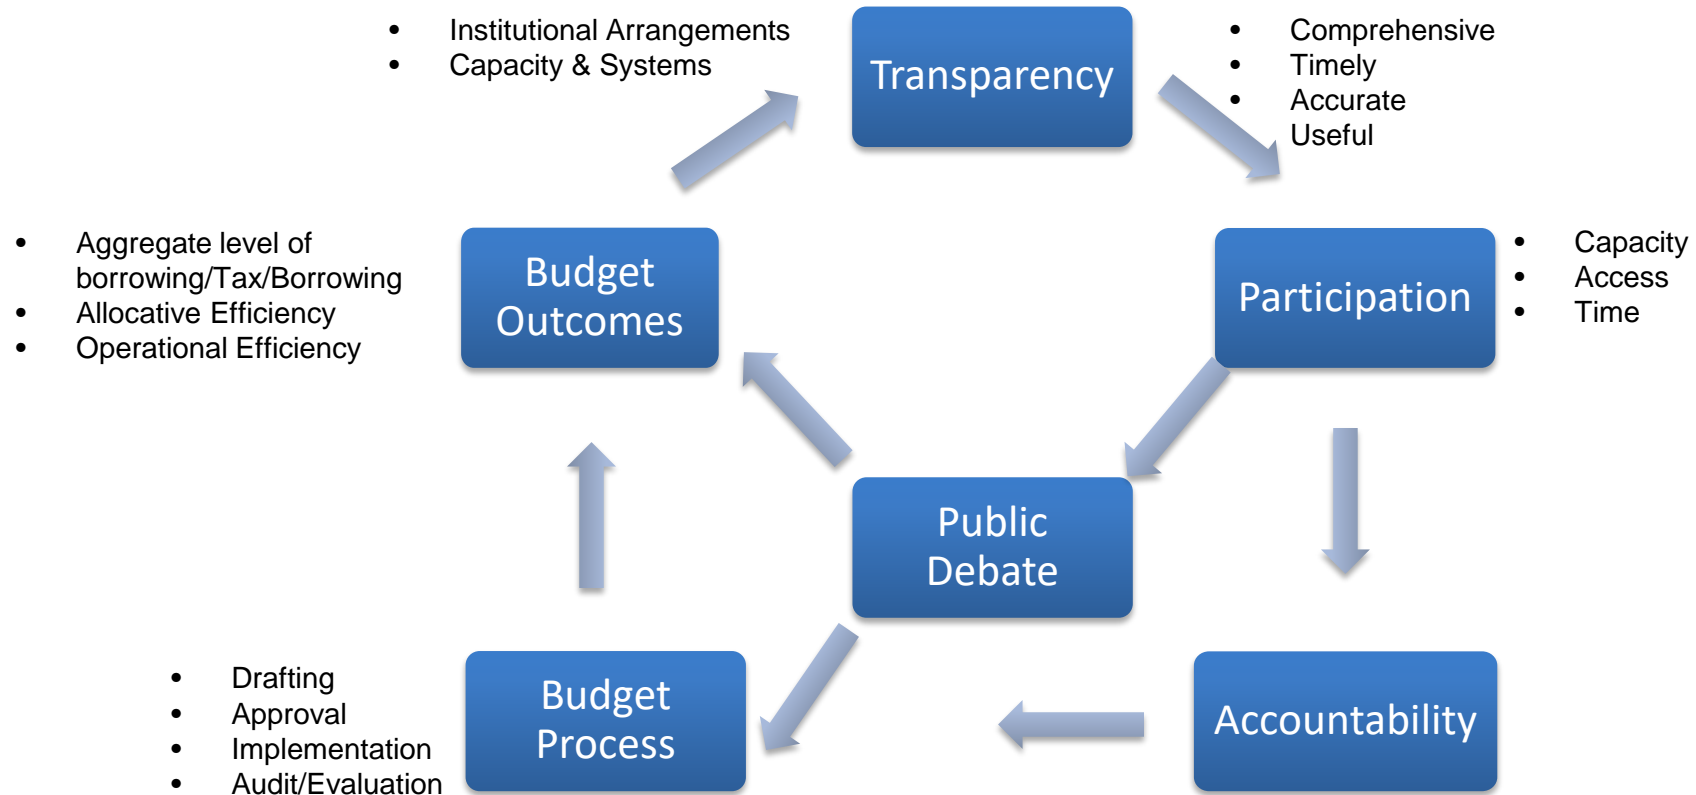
- Institutional Arrangements
- Capacity & Systems

Transparency

- Comprehensive
- Timely
- Accurate
- Useful

- Aggregate level of borrowing/Tax/Borrowing
- Allocative Efficiency
- Operational Efficiency

Budget Outcomes

Participation

- Capacity
- Access
- Time

Public Debate

- Drafting
- Approval
- Implementation
- Audit/Evaluation

Budget Process

Accountability